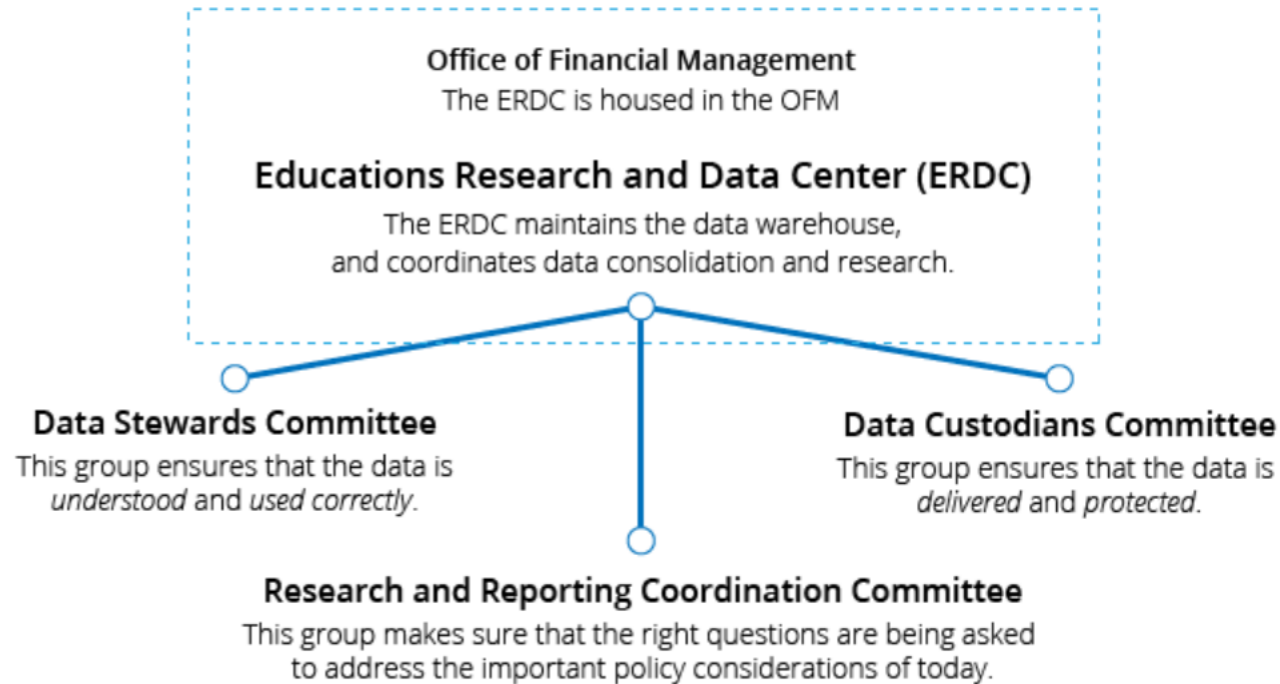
Office of Financial Management
The ERDC is housed in the OFM

Educations Research and Data Center (ERDC)
The ERDC maintains the data warehouse, and coordinates data consolidation and research.

Data Stewards Committee
This group ensures that the data is *understood* and *used correctly*.

Data Custodians Committee
This group ensures that the data is *delivered* and *protected*.

Research and Reporting Coordination Committee
This group makes sure that the right questions are being asked to address the important policy considerations of today.